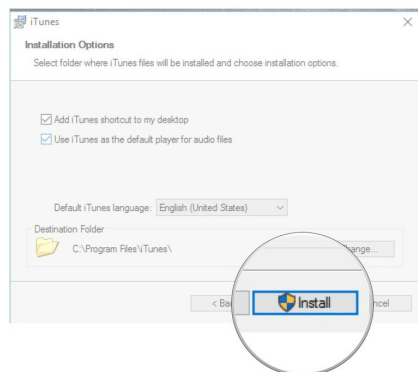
iTunes

Installation Options

Select folder where iTunes files will be installed and choose installation options.

Add iTunes shortcut to my desktop

Use iTunes as the default player for audio files

Default iTunes language: English (United States)

Destination Folder

C:\Program Files\iTunes\

hange...

< Ba

Install

ncel